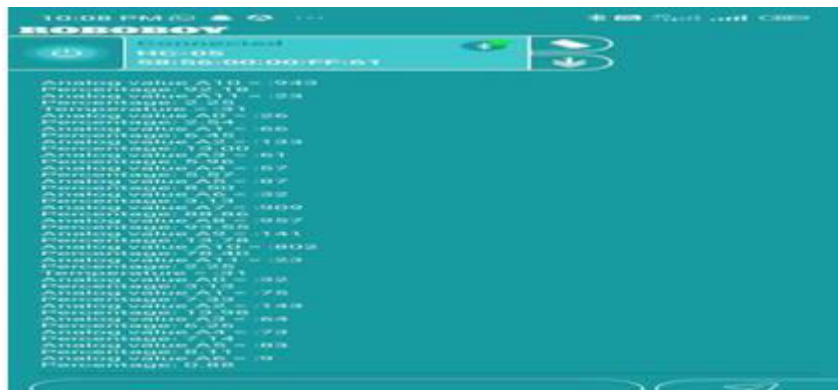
10:08 PM
ROBOBOY
Connected
HC-05
58:56:00:00:FF:61

Analog value A10 = :943
Percentage: 92.18
Analog value A11 = :23
Percentage: 2.25
Temperature: 31
Analog value A0 = :26
Percentage: 2.54
Analog value A1 = :66
Percentage: 6.45
Analog value A2 = :133
Percentage: 13.00
Analog value A3 = :61
Percentage: 5.96
Analog value A4 = :57
Percentage: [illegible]
Analog value A5 = :67
Percentage: 6.55
Analog value A6 = :32
Percentage: 3.13
Analog value A7 = :900
Percentage: 88.56
Analog value A8 = :957
Percentage: 93.55
Analog value A9 = :141
Percentage: 13.78
Analog value A10 = :802
Percentage: 78.40
Analog value A11 = :23
Percentage: 2.25
Temperature: 31
Analog value A0 = :32
Percentage: 3.13
Analog value A1 = :75
Percentage: 7.33
Analog value A2 = :143
Percentage: 13.98
Analog value A3 = :64
Percentage: 6.26
Analog value A4 = :73
Percentage: 7.14
Analog value A5 = :83
Percentage: 8.11
Analog value A6 = :9
Percentage: 0.88